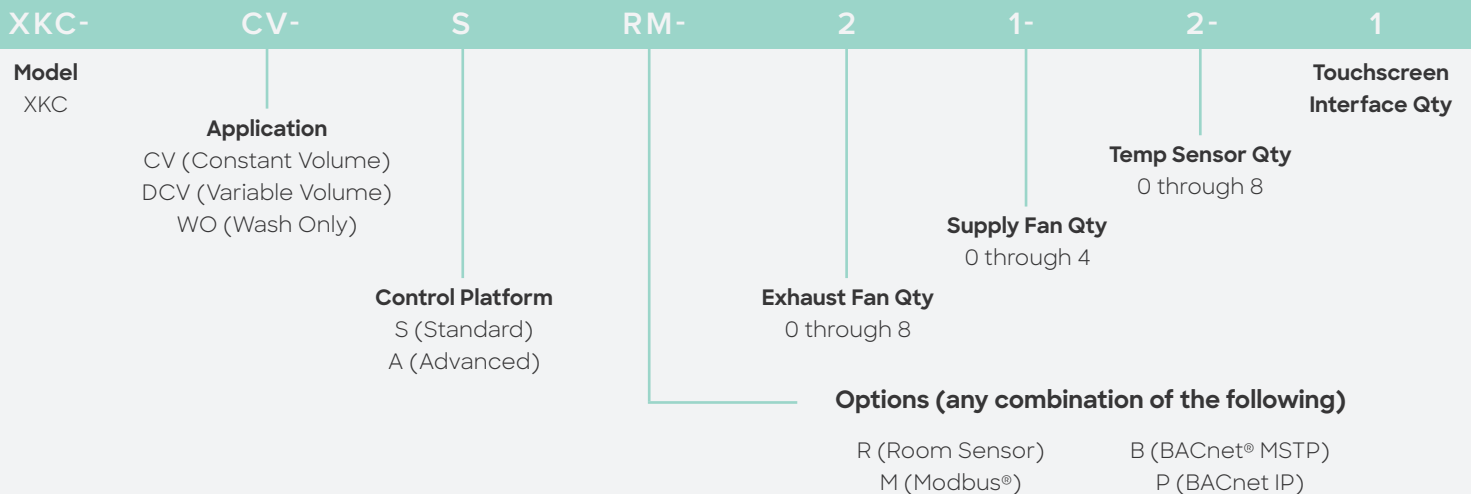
XKC- CV- S RM- 2 1- 2- 1

**Model**
XKC

**Application**
CV (Constant Volume)
DCV (Variable Volume)
WO (Wash Only)

**Control Platform**
S (Standard)
A (Advanced)

**Options (any combination of the following)**
R (Room Sensor)
M (Modbus®)
B (BACnet® MSTP)
P (BACnet IP)

**Exhaust Fan Qty**
0 through 8

**Supply Fan Qty**
0 through 4

**Temp Sensor Qty**
0 through 8

**Touchscreen Interface Qty**